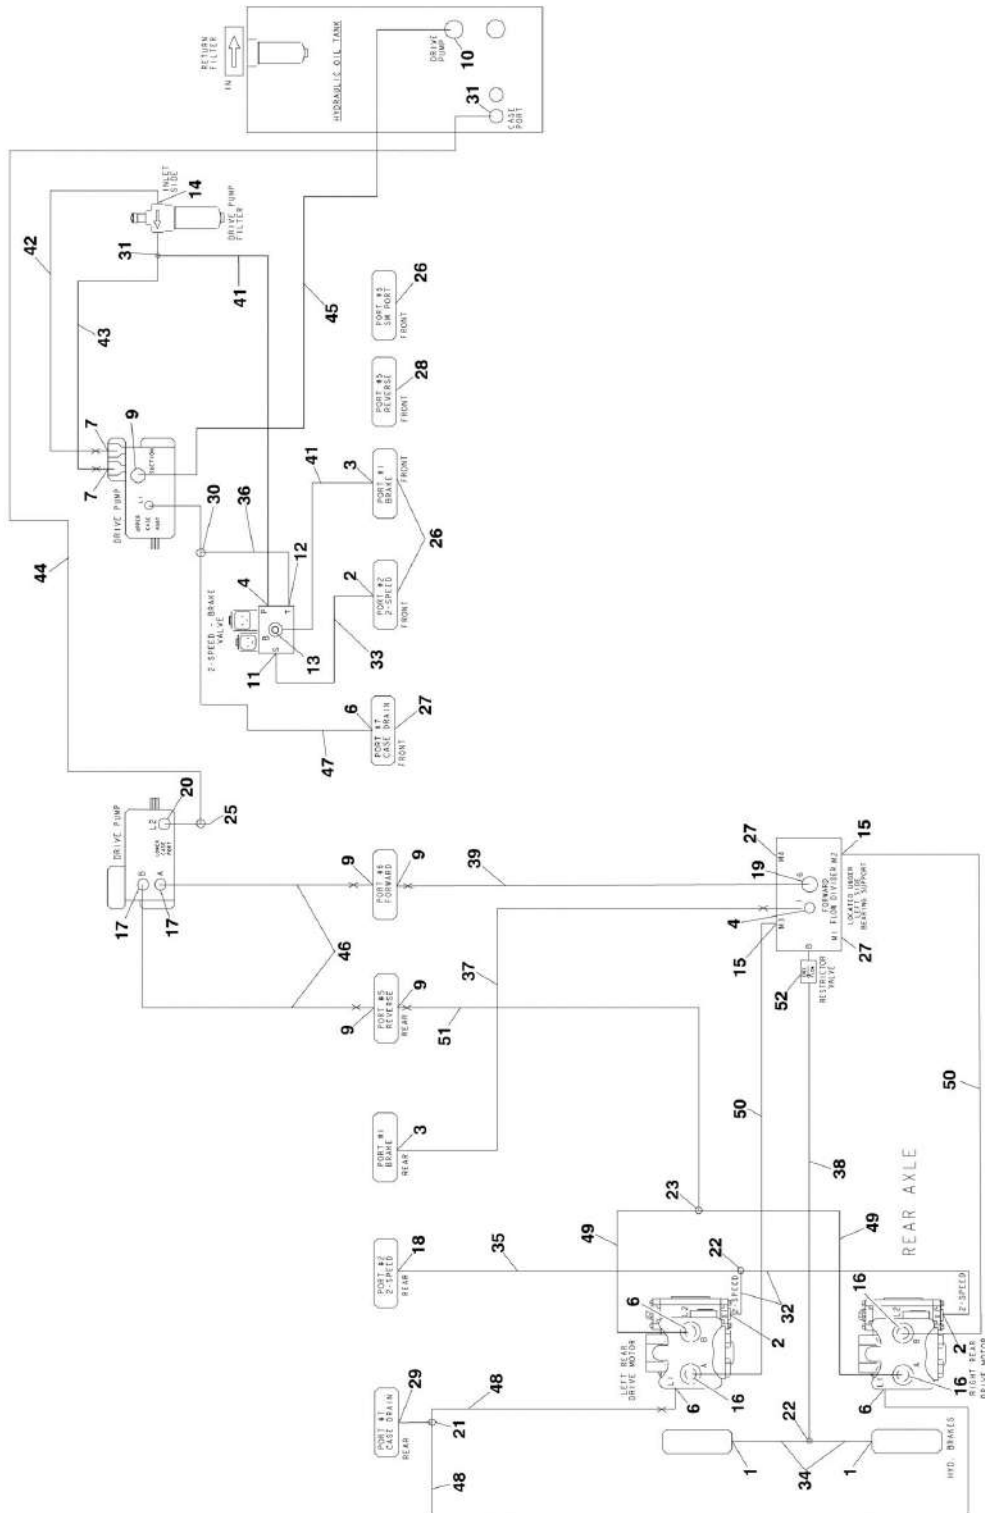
RETURN FILTER
IN
HYDRAULIC OIL TANK
DRIVE PUMP
10
31
CASE PORT
INLET SIDE
14
DRIVE PUMP FILTER
42
31
41
45
43
PORT #3 SW PORT
FRONT
26
PORT #5 REVERSE
FRONT
28
7
9
7
SUCTION
DRIVE PUMP
UPPER CASE PORT
L1
30
36
41
3
PORT #1 BRAKE
FRONT
44
12
4
2-SPEED - BRAKE VALVE
P
T
B
S
13
11
2
PORT #2 2-SPEED
FRONT
26
33
6
PORT #7 CASE DRAIN
FRONT
27
47
DRIVE PUMP
20
L2
LOWER CASE PORT
25
B
A
17
17
46
9
PORT #6 FORWARD
9
39
27
M4
15
19
FORWARD
M1 FLOW DIVIDER M2
LOCATED UNDER LEFT SIDE BEARING SUPPORT
M3
4
15
27
B
52
RESTRICTOR VALVE
9
PORT #5 REVERSE
REAR
9
51
37
PORT #1 BRAKE
REAR
3
50
50
38
REAR AXLE
23
PORT #2 2-SPEED
REAR
18
35
49
49
22
2-SPEED
32
2
6
B
L2
A
L1
LEFT REAR DRIVE MOTOR
16
6
PORT #7 CASE DRAIN
REAR
29
48
21
48
22
1
34
1
HYD. BRAKES
16
L2
B
2-SPEED
2
A
L1
6
16
RIGHT REAR DRIVE MOTOR